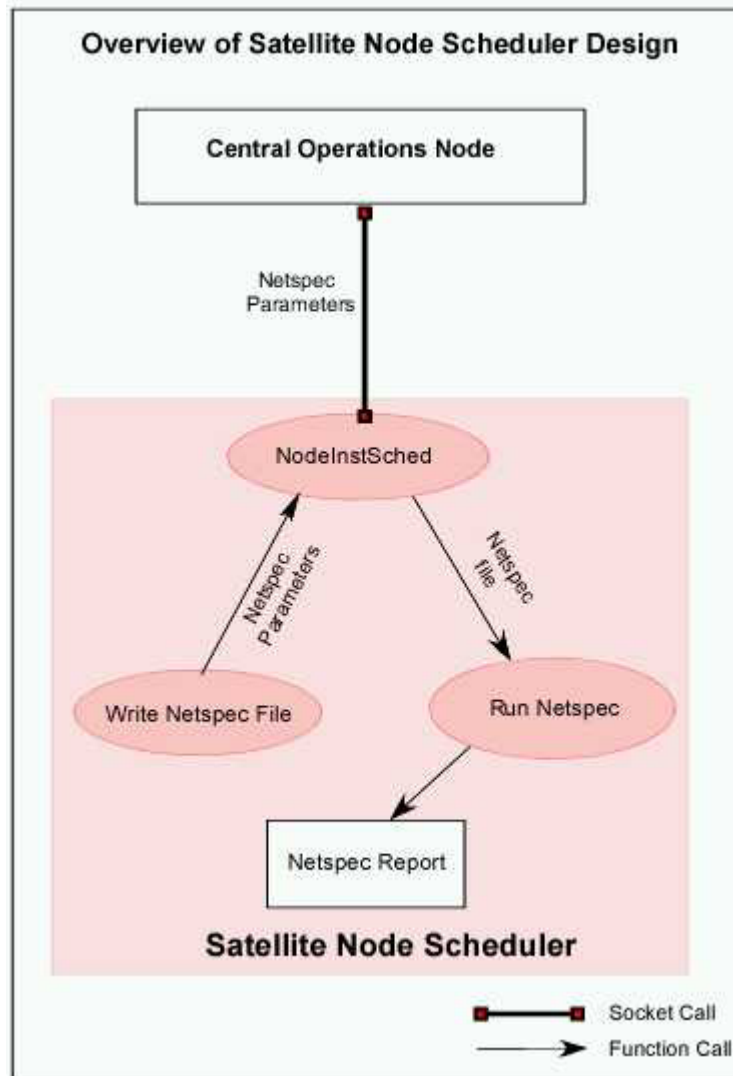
Overview of Satellite Node Scheduler Design

Central Operations Node

Netspec Parameters

NodeInstSched

Netspec Parameters

Netspec file

Write Netspec File

Run Netspec

Netspec Report

Satellite Node Scheduler

Socket Call

Function Call